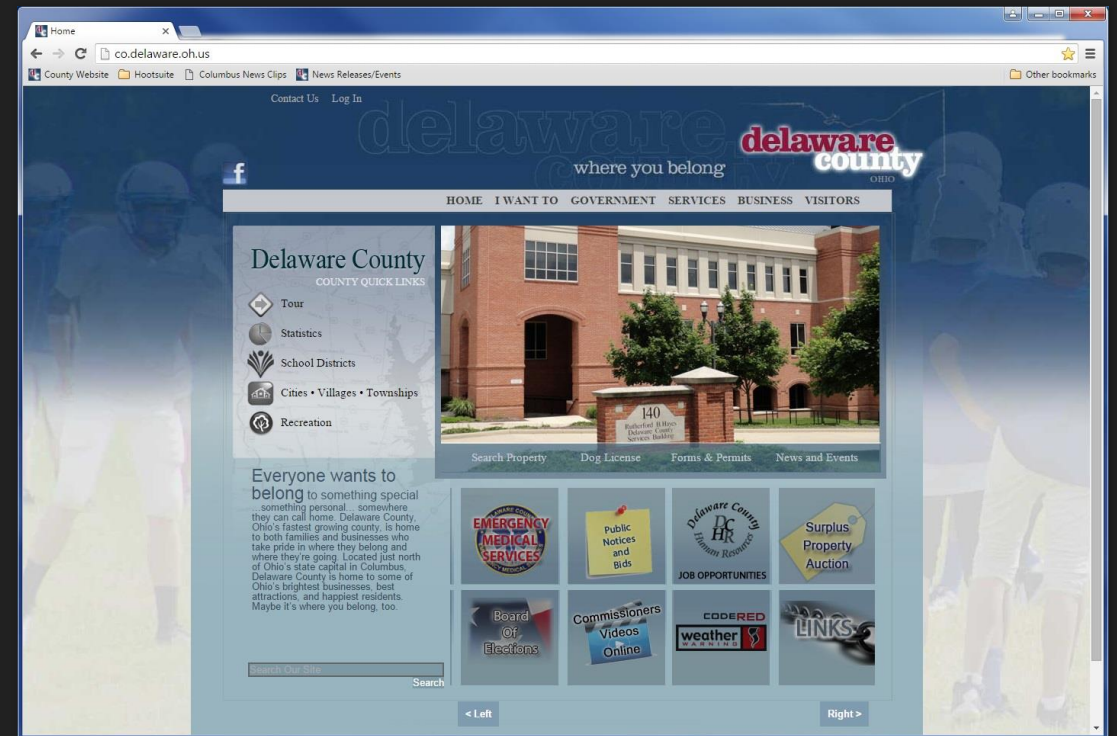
Home
co.delaware.oh.us
County Website Hootsuite Columbus News Clips News Releases/Events
Other bookmarks

Contact Us Log In

delaware
where you belong
delaware county
OHIO

f

HOME I WANT TO GOVERNMENT SERVICES BUSINESS VISITORS

Delaware County
COUNTY QUICK LINKS
Tour
Statistics
School Districts
Cities • Villages • Townships
Recreation

140
Rutherford B Hayes
Delaware County
Services Building

Search Property Dog License Forms & Permits News and Events

Everyone wants to belong to something special ...something personal... somewhere they can call home. Delaware County, Ohio's fastest growing county, is home to both families and businesses who take pride in where they belong and where they're going. Located just north of Ohio's state capital in Columbus, Delaware County is home to some of Ohio's brightest businesses, best attractions, and happiest residents. Maybe it's where you belong, too.

EMERGENCY MEDICAL SERVICES
Public Notices and Bids
Delaware County DCHR Human Resources
JOB OPPORTUNITIES
Surplus Property Auction

Board Of Elections
Commissioners Videos Online
CODERED
weather WARNING
LINKS

Search Our Site
Search

< Left
Right >